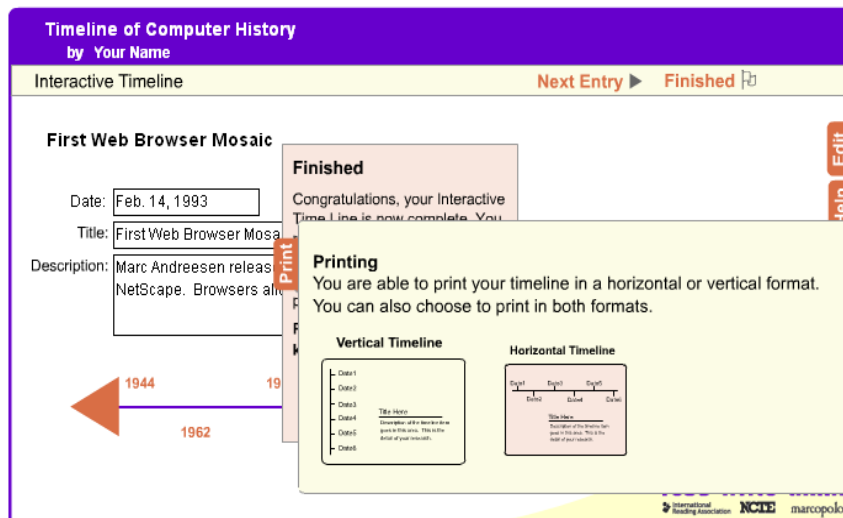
Timeline of Computer History
by Your Name

Interactive Timeline

Next Entry ▶ Finished

Edit

Help

First Web Browser Mosaic

Date: Feb. 14, 1993

Title: First Web Browser Mosa

Description: Marc Andreesen releas NetScape. Browsers all

1944

19

1962

Finished

Congratulations, your Interactive Time Line is now complete. You

P

R

K

Print

Printing

You are able to print your timeline in a horizontal or vertical format. You can also choose to print in both formats.

Vertical Timeline

Date1
Date2
Date3
Date4
Date5
Date6

Title Here

Description of the timeline item goes in this area. This is the detail of your research.

Horizontal Timeline

Date1 Date3 Date5
Date2 Date4 Date6

Title Here

Description of the timeline item goes in this area. This is the detail of your research.

International Reading Association NCTE marcopolo